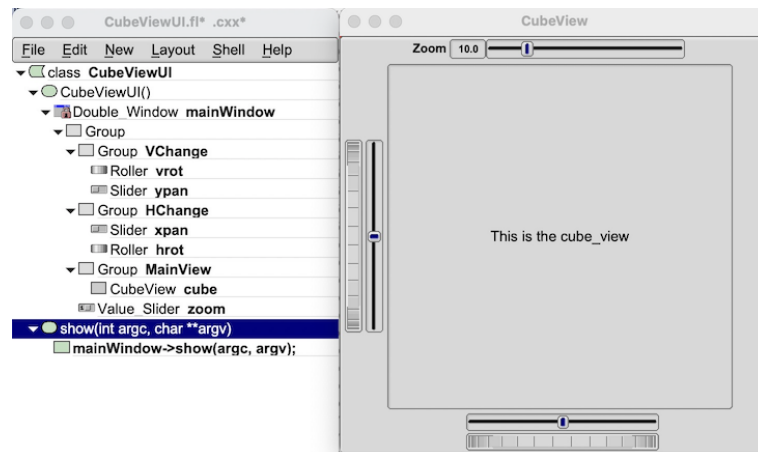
CubeViewUI.fl* .cxx*

File Edit New Layout Shell Help

class CubeViewUI
CubeViewUI()
Double_Window mainWindow
Group
Group VChange
Roller vrot
Slider ypan
Group HChange
Slider xpan
Roller hrot
Group MainView
CubeView cube
Value_Slider zoom
show(int argc, char **argv)
mainWindow->show(argc, argv);

CubeView

Zoom 10.0

This is the cube_view